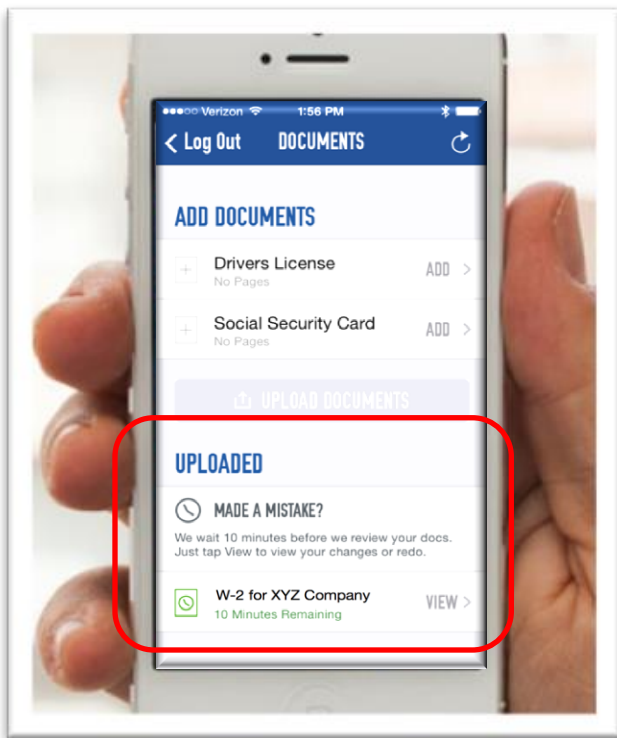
Verizon 1:56 PM

Log Out DOCUMENTS

ADD DOCUMENTS

Drivers License
No Pages
ADD

Social Security Card
No Pages
ADD

UPLOAD DOCUMENTS

UPLOADED

MADE A MISTAKE?
We wait 10 minutes before we review your docs. Just tap View to view your changes or redo.

W-2 for XYZ Company
10 Minutes Remaining
VIEW